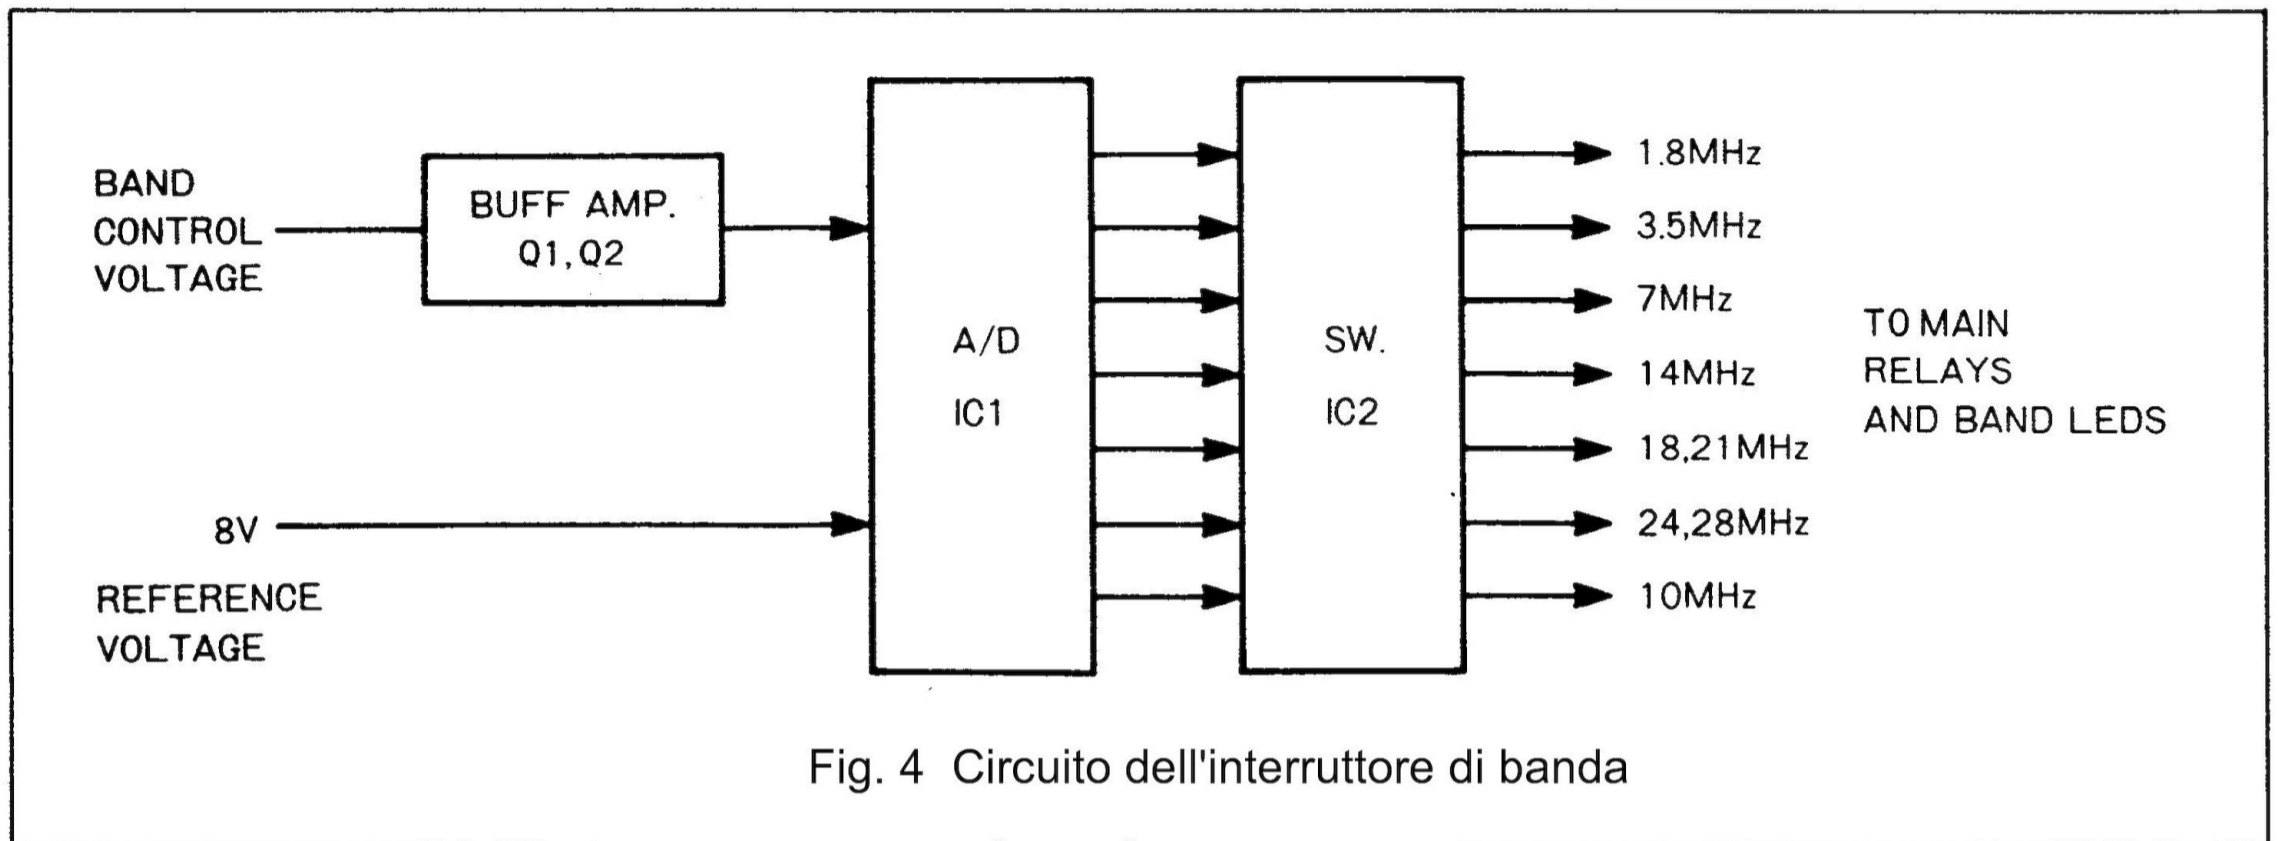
BAND CONTROL VOLTAGE

BUFF AMP. Q1, Q2

8V

REFERENCE VOLTAGE

A/D IC1

SW. IC2

1.8MHz
3.5MHz
7MHz
14MHz
18,21MHz
24,28MHz
10MHz

TO MAIN RELAYS AND BAND LEDS

Fig. 4 Circuito dell'interruttore di banda